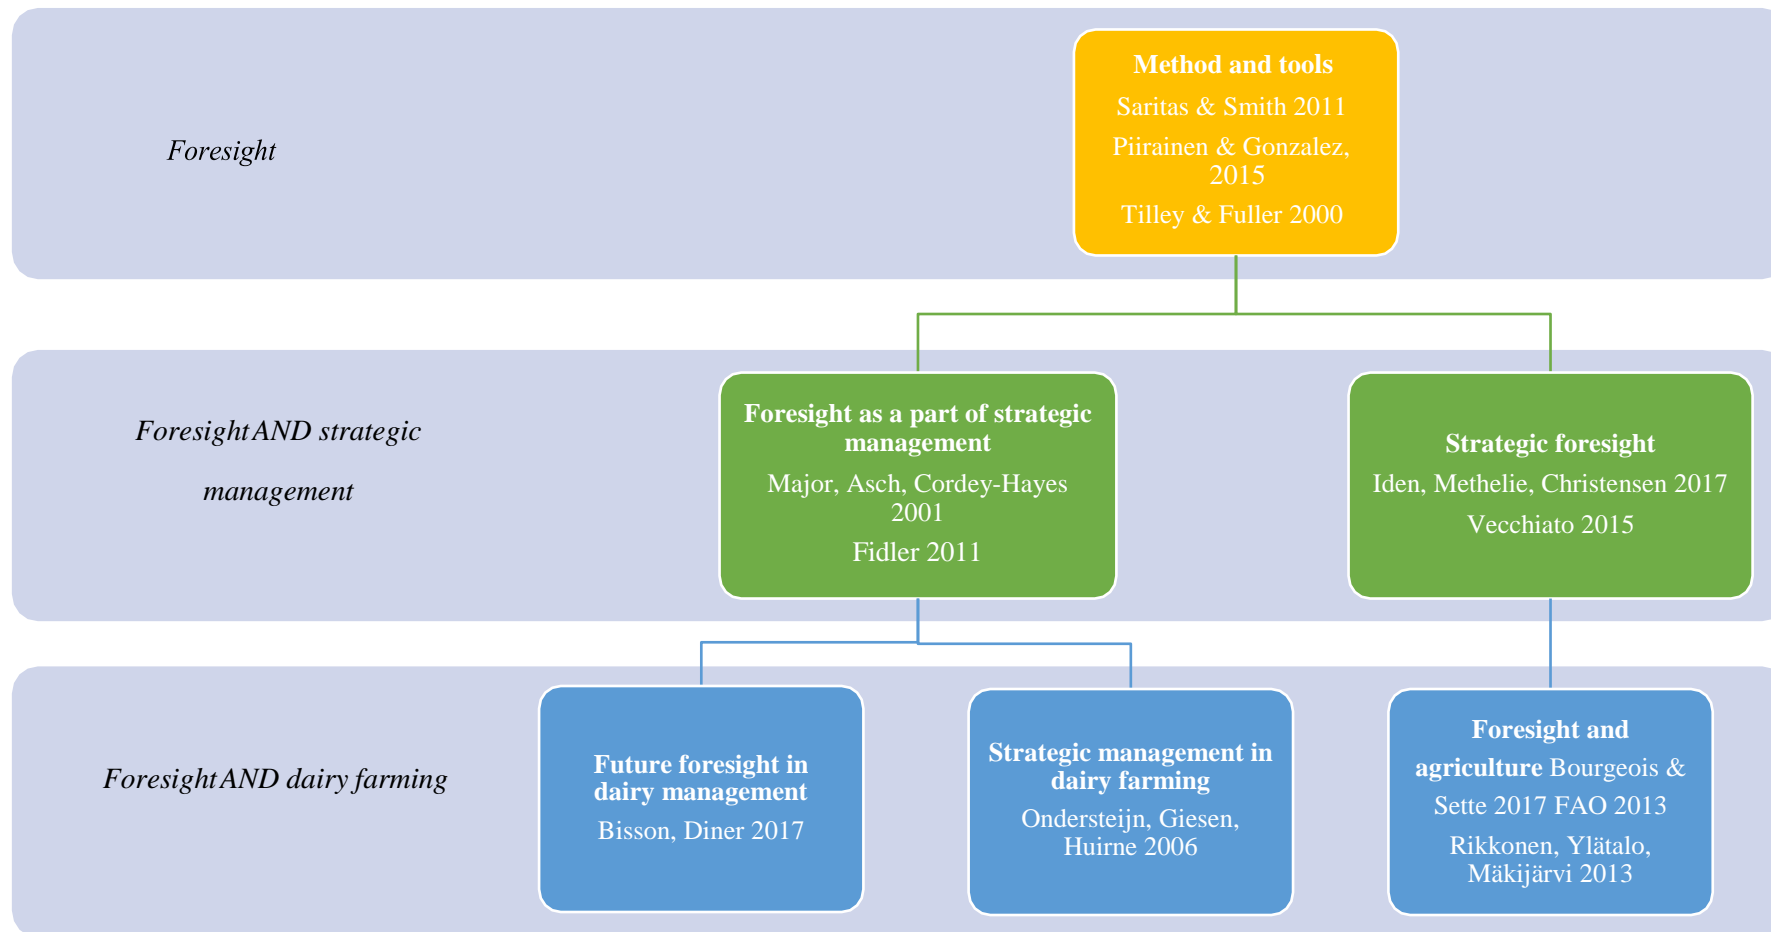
Foresight

**Method and tools**

Saritas & Smith 2011

Piirainen & Gonzalez, 2015

Tilley & Fuller 2000

Foresight AND strategic management

**Foresight as a part of strategic management**

Major, Asch, Cordey-Hayes 2001

Fidler 2011

**Strategic foresight**

Iden, Methelie, Christensen 2017

Vecchiato 2015

Foresight AND dairy farming

**Future foresight in dairy management**

Bisson, Diner 2017

**Strategic management in dairy farming**

Ondersteijn, Giesen, Huirne 2006

**Foresight and agriculture** Bourgeois & Sette 2017 FAO 2013

Rikkonen, Ylätalo, Mäkijärvi 2013